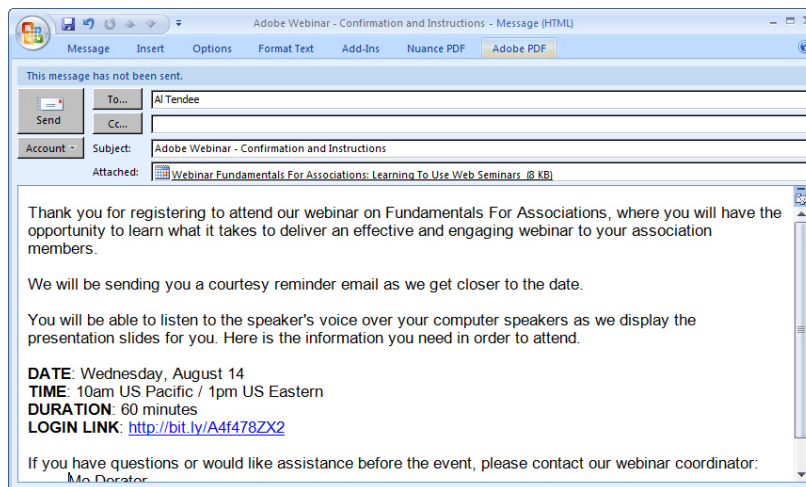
Adobe Webinar - Confirmation and Instructions - Message (HTML)

Message Insert Options Format Text Add-Ins Nuance PDF Adobe PDF

This message has not been sent.

Send

Account

To... Al Tendee

Cc...

Subject: Adobe Webinar - Confirmation and Instructions

Attached: Webinar Fundamentals For Associations: Learning To Use Web Seminars (8 KB)

Thank you for registering to attend our webinar on Fundamentals For Associations, where you will have the opportunity to learn what it takes to deliver an effective and engaging webinar to your association members.

We will be sending you a courtesy reminder email as we get closer to the date.

You will be able to listen to the speaker's voice over your computer speakers as we display the presentation slides for you. Here is the information you need in order to attend.

**DATE**: Wednesday, August 14
**TIME**: 10am US Pacific / 1pm US Eastern
**DURATION**: 60 minutes
**LOGIN LINK**: http://bit.ly/A4f478ZX2

If you have questions or would like assistance before the event, please contact our webinar coordinator:
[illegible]